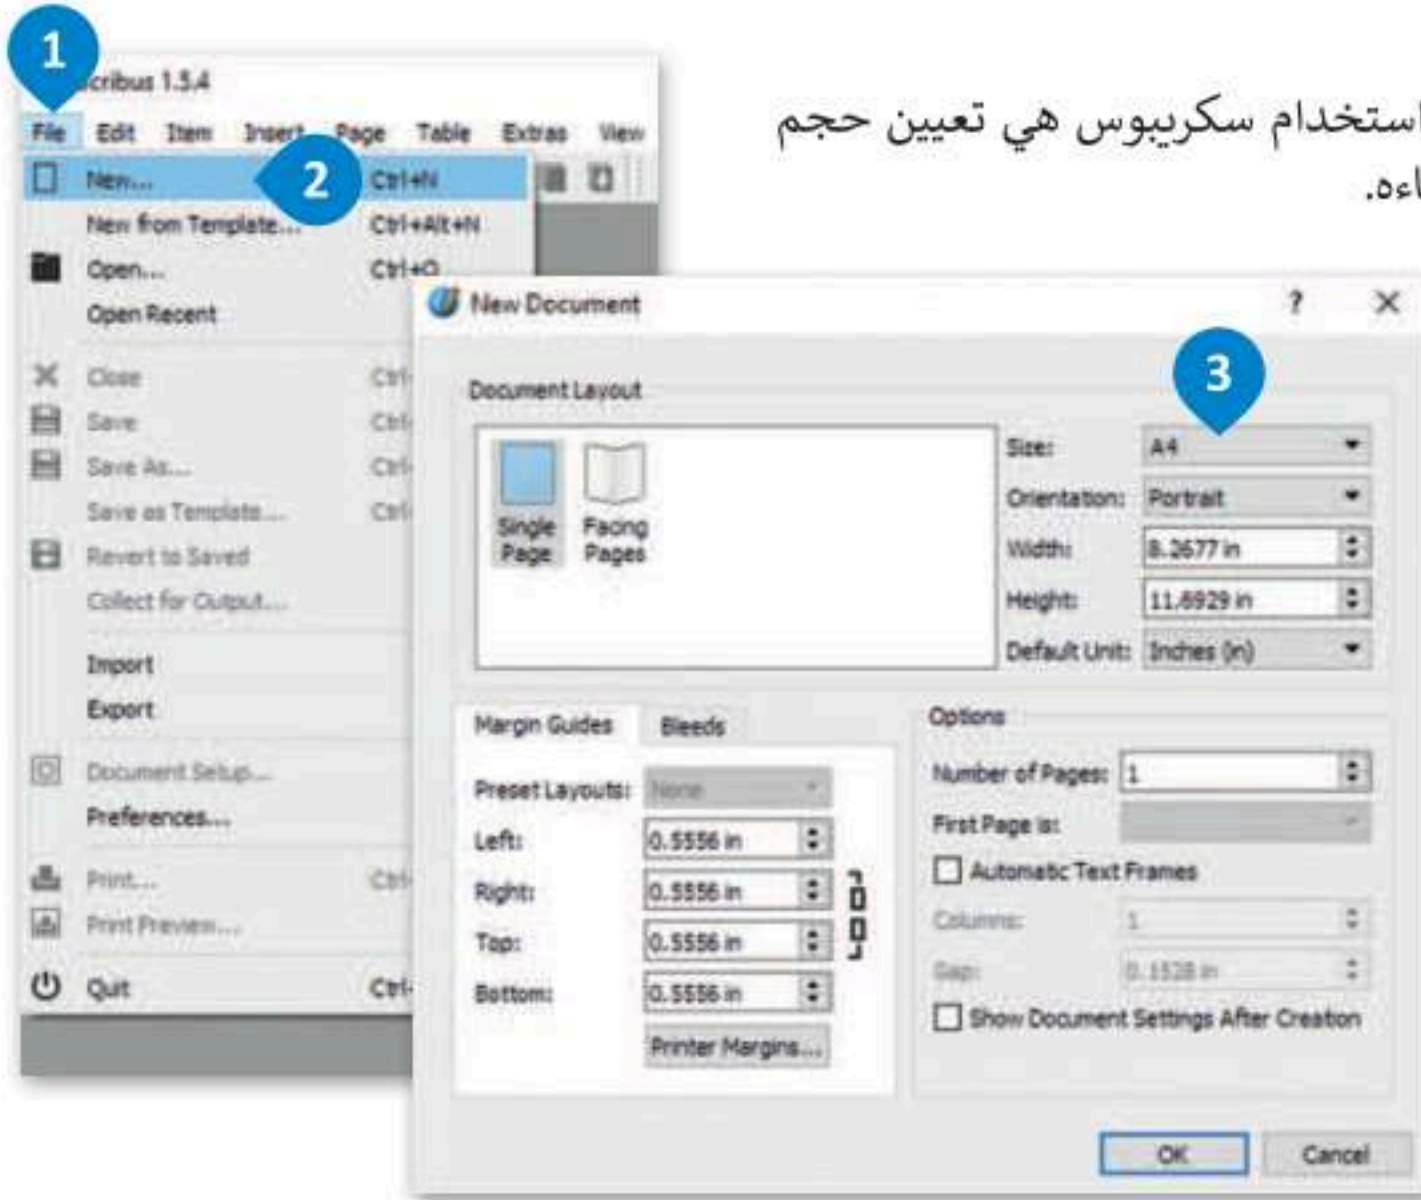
استخدام سكريبوس هي تعيين حجم
اءه.

1
cribus 1.5.4
File Edit Item Insert Page Table Extras View
New... 2 Ctrl+N
New from Template... Ctrl+Alt+N
Open... Ctrl+O
Open Recent
Close Ctrl
Save Ctrl
Save As... Ctrl
Save as Template... Ctrl
Revert to Saved
Collect for Output...
Import
Export
Document Setup...
Preferences...
Print... Ctrl
Print Preview...
Quit Ctrl

New Document ? ×
3
Document Layout
Single Page
Facing Pages
Size: A4
Orientation: Portrait
Width: 8.2677 in
Height: 11.6929 in
Default Unit: Inches (in)
Margin Guides Bleeds
Preset Layouts: None
Left: 0.5556 in
Right: 0.5556 in
Top: 0.5556 in
Bottom: 0.5556 in
Printer Margins...
Options
Number of Pages: 1
First Page is:
Automatic Text Frames
Columns: 1
Gap: 0.1528 in
Show Document Settings After Creation
OK Cancel